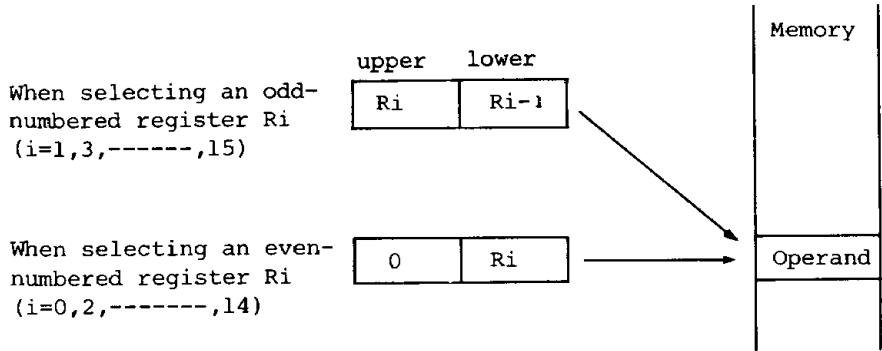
Memory

upper lower

When selecting an odd-numbered register Ri (i=1,3,------,15)

| Ri | Ri-1 |
|---|---|

When selecting an even-numbered register Ri (i=0,2,-------,14)

| 0 | Ri |
|---|---|

Operand